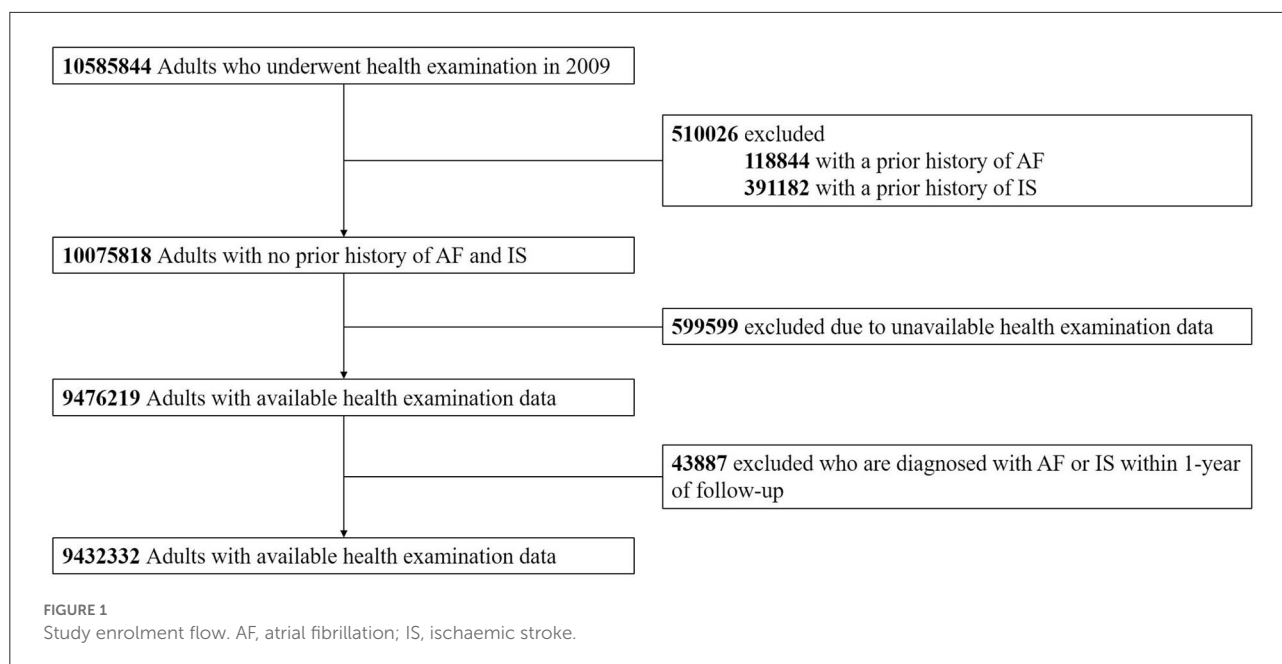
**10585844** Adults who underwent health examination in 2009

**510026** excluded
**118844** with a prior history of AF
**391182** with a prior history of IS

**10075818** Adults with no prior history of AF and IS

**599599** excluded due to unavailable health examination data

**9476219** Adults with available health examination data

**43887** excluded who are diagnosed with AF or IS within 1-year of follow-up

**9432332** Adults with available health examination data

FIGURE 1
Study enrolment flow. AF, atrial fibrillation; IS, ischaemic stroke.